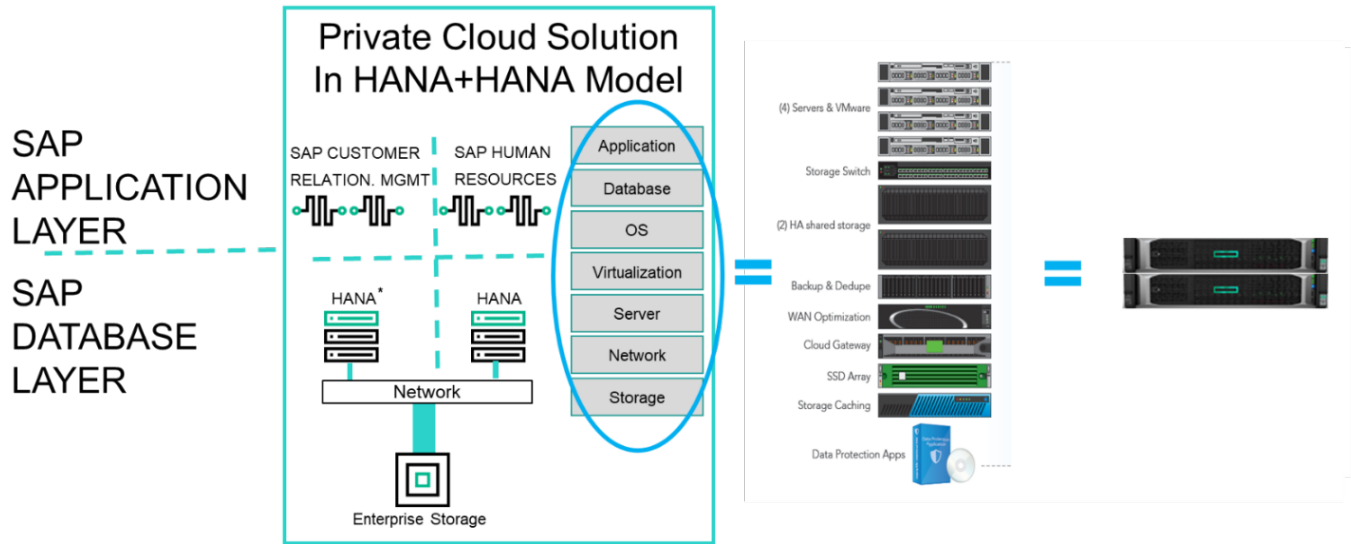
SAP APPLICATION LAYER

SAP DATABASE LAYER

Private Cloud Solution In HANA+HANA Model

SAP CUSTOMER RELATION. MGMT

SAP HUMAN RESOURCES

HANA*

HANA

Network

Enterprise Storage

Application
Database
OS
Virtualization
Server
Network
Storage

=

(4) Servers & VMware
Storage Switch
(2) HA shared storage
Backup & Dedupe
WAN Optimization
Cloud Gateway
SSD Array
Storage Caching
Data Protection Apps

=